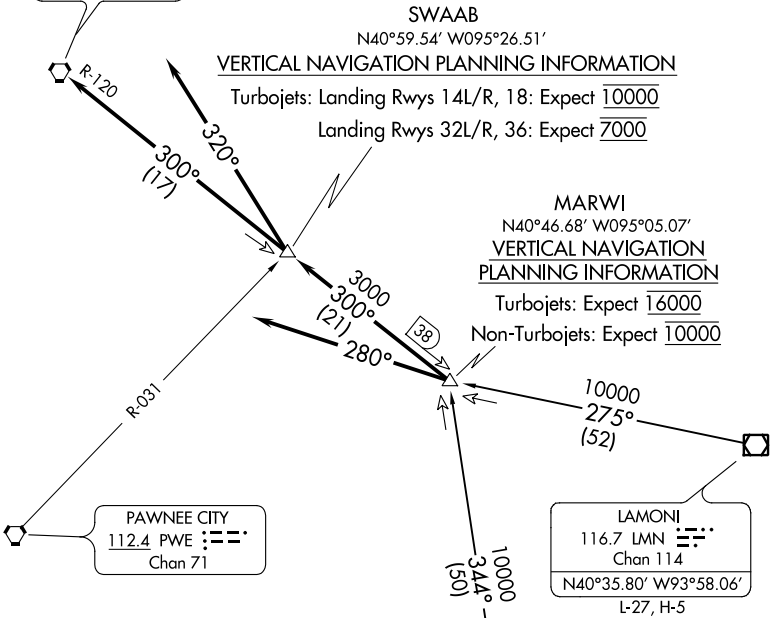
SWAAB
N40°59.54′ W095°26.51′
VERTICAL NAVIGATION PLANNING INFORMATION
Turbojets: Landing Rwys 14L/R, 18: Expect $\overline{10000}$
Landing Rwys 32L/R, 36: Expect $\overline{7000}$

R-120
320°
300°
(17)

MARWI
N40°46.68′ W095°05.07′
VERTICAL NAVIGATION PLANNING INFORMATION
Turbojets: Expect $\overline{16000}$
Non-Turbojets: Expect $\overline{10000}$

3000
300°
(21)
38
280°

10000
275°
(52)

R-031

PAWNEE CITY
112.4 PWE
Chan 71

10000
344°
(50)

LAMONI
116.7 LMN
Chan 114
N40°35.80′ W93°58.06′
L-27, H-5